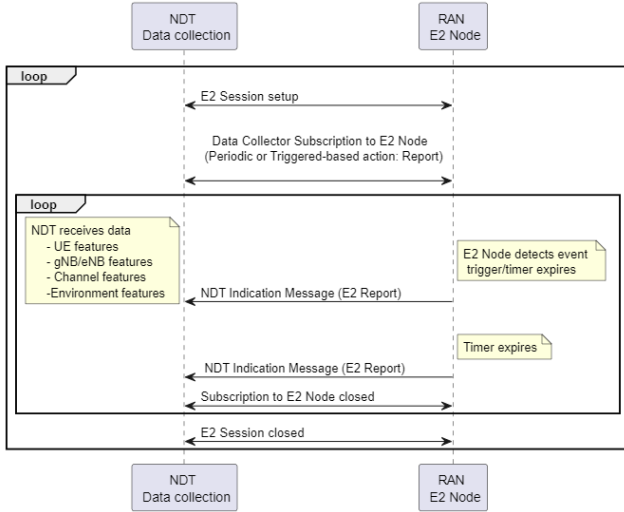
NDT
Data collection

RAN
E2 Node

loop

E2 Session setup

Data Collector Subscription to E2 Node
(Periodic or Triggered-based action: Report)

loop

NDT receives data
- UE features
- gNB/eNB features
- Channel features
-Environment features

E2 Node detects event trigger/timer expires

NDT Indication Message (E2 Report)

Timer expires

NDT Indication Message (E2 Report)

Subscription to E2 Node closed

E2 Session closed

NDT
Data collection

RAN
E2 Node